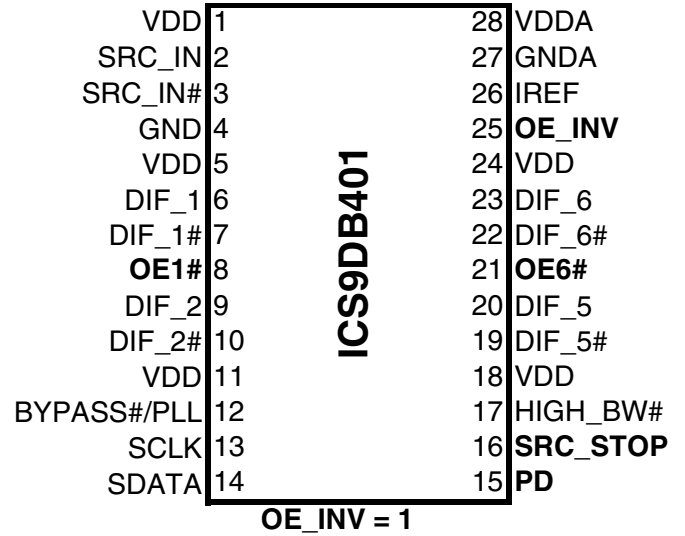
| | | | |
|---|---|---|---|
| VDD | 1 | 28 | VDDA |
| SRC_IN | 2 | 27 | GNDA |
| SRC_IN# | 3 | 26 | IREF |
| GND | 4 | 25 | **OE_INV** |
| VDD | 5 | 24 | VDD |
| DIF_1 | 6 | 23 | DIF_6 |
| DIF_1# | 7 | 22 | DIF_6# |
| **OE1#** | 8 | 21 | **OE6#** |
| DIF_2 | 9 | 20 | DIF_5 |
| DIF_2# | 10 | 19 | DIF_5# |
| VDD | 11 | 18 | VDD |
| BYPASS#/PLL | 12 | 17 | HIGH_BW# |
| SCLK | 13 | 16 | **SRC_STOP** |
| SDATA | 14 | 15 | **PD** |

ICS9DB401

OE_INV = 1